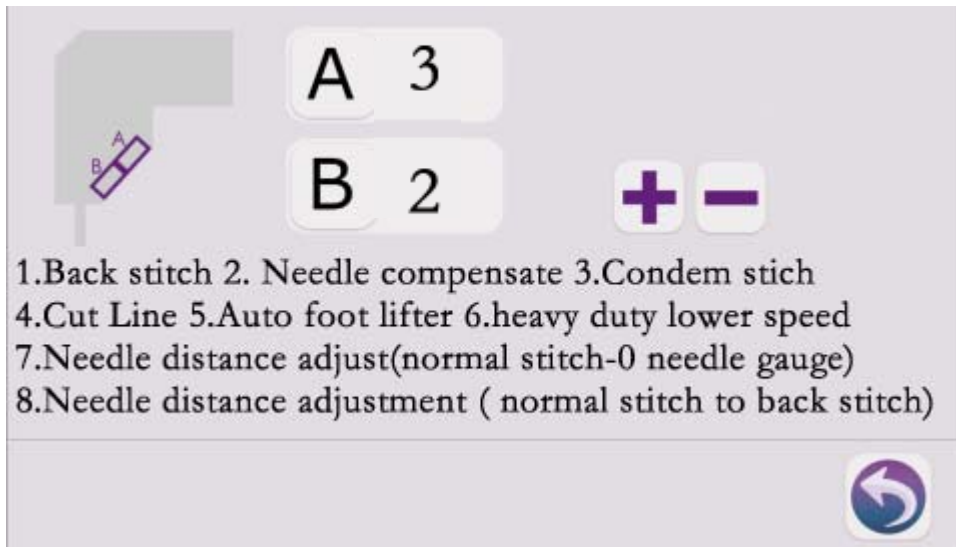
B A

A 3

B 2

+ −

1.Back stitch 2. Needle compensate 3.Condem stich
4.Cut Line 5.Auto foot lifter 6.heavy duty lower speed
7.Needle distance adjust(normal stitch-0 needle gauge)
8.Needle distance adjustment ( normal stitch to back stitch)